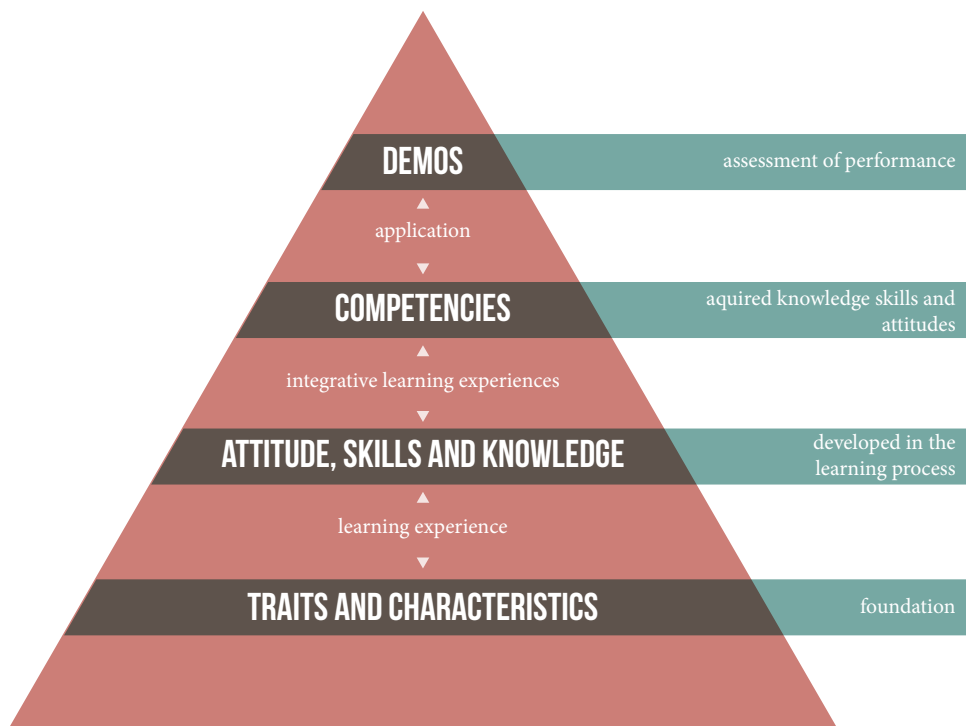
DEMOS

assessment of performance

application

COMPETENCIES

aquired knowledge skills and attitudes

integrative learning experiences

ATTITUDE, SKILLS AND KNOWLEDGE

developed in the learning process

learning experience

TRAITS AND CHARACTERISTICS

foundation